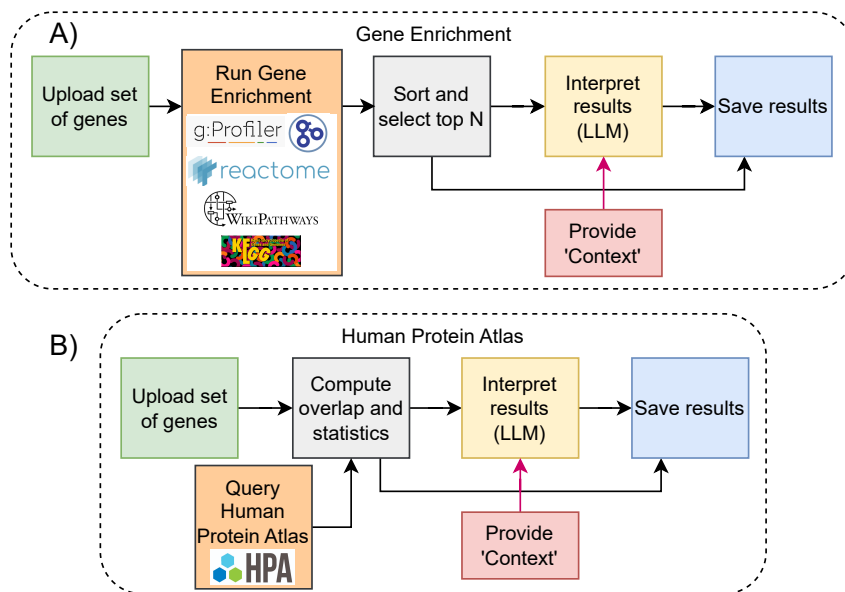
A)

Gene Enrichment

Upload set of genes

Run Gene Enrichment

g:Profiler

reactome

WikiPathways

KEGG

Sort and select top N

Interpret results (LLM)

Save results

Provide 'Context'

B)

Human Protein Atlas

Upload set of genes

Compute overlap and statistics

Interpret results (LLM)

Save results

Query Human Protein Atlas

HPA

Provide 'Context'